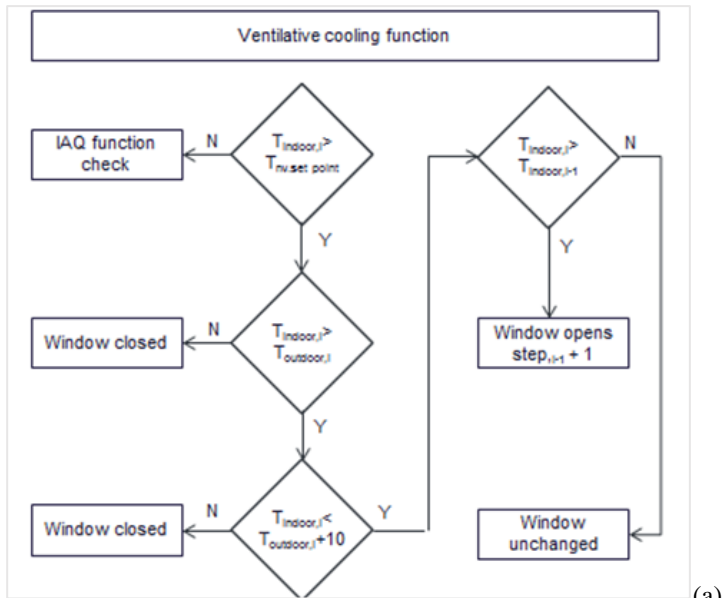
Ventilative cooling function

$T_{indoor,i}$>
$T_{nv.set\ point}$

N

IAQ function check

Y

$T_{indoor,i}$>
$T_{outdoor,i}$

N

Window closed

Y

$T_{indoor,i}$<
$T_{outdoor,i}$+10

N

Window closed

Y

$T_{indoor,i}$>
$T_{indoor,i-1}$

N

Y

Window opens
$step_{,i,i-1}$ + 1

Window unchanged

(a)